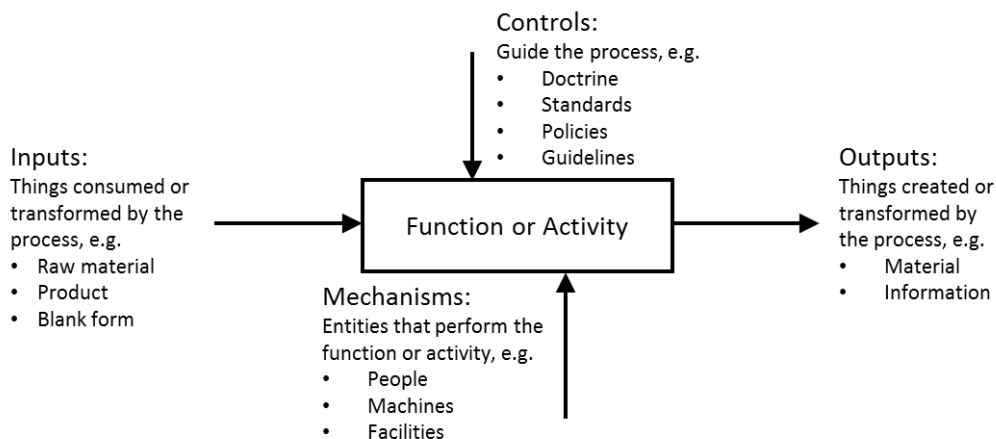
Controls:
Guide the process, e.g.
• Doctrine
• Standards
• Policies
• Guidelines

Inputs:
Things consumed or transformed by the process, e.g.
• Raw material
• Product
• Blank form

Function or Activity

Outputs:
Things created or transformed by the process, e.g.
• Material
• Information

Mechanisms:
Entities that perform the function or activity, e.g.
• People
• Machines
• Facilities